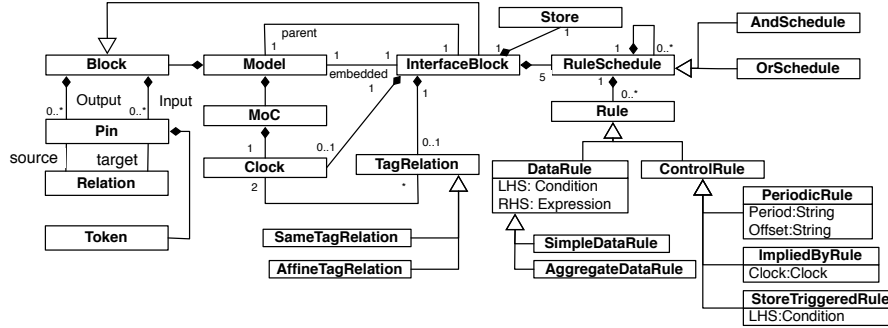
Store
AndSchedule
parent
1
1
1
1
0..*
1
1
1
Block
Model
InterfaceBlock
RuleSchedule
OrSchedule
embedded
5
1
1
0..*
Output
Input
0..*
0..*
Rule
Pin
MoC
source
target
1
0..1
0..1
Relation
Clock
TagRelation
DataRule
ControlRule
2
*
LHS: Condition
RHS: Expression
PeriodicRule
Period:String
Offset:String
Token
SameTagRelation
SimpleDataRule
ImpliedByRule
Clock:Clock
AffineTagRelation
AggregateDataRule
StoreTriggeredRule
LHS:Condition